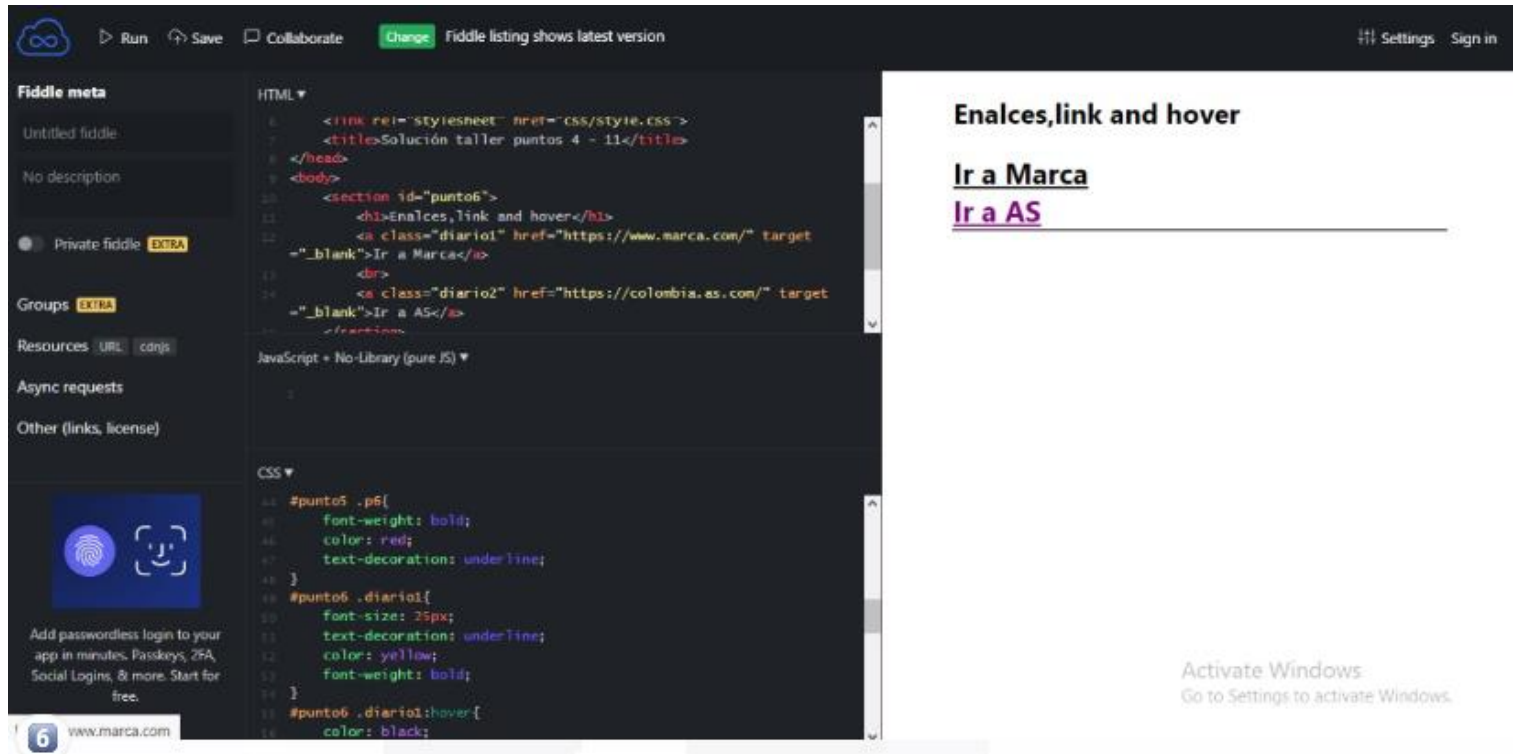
▷ Run ⇧ Save ☐ Collaborate Change Fiddle listing shows latest version

Settings Sign in

Fiddle meta

Untitled fiddle

No description

Private fiddle EXTRA

Groups EXTRA

Resources URL cdnjs

Async requests

Other (links, license)

Add passwordless login to your app in minutes. Passkeys, 2FA, Social Logins, & more. Start for free.

www.marca.com

HTML ▾

```
<link rel="stylesheet" href="css/style.css">
<title>Solución taller puntos 4 - 11</title>
</head>
<body>
<section id="punto6">
<h1>Enalces,link and hover</h1>
<a class="diario1" href="https://www.marca.com/" target="_blank">Ir a Marca</a>
<br>
<a class="diario2" href="https://colombia.as.com/" target="_blank">Ir a AS</a>
</section>
```

JavaScript + No-Library (pure JS) ▾

CSS ▾

```
#punto5 .p6{
font-weight: bold;
color: red;
text-decoration: underline;
}
#punto6 .diario1{
font-size: 25px;
text-decoration: underline;
color: yellow;
font-weight: bold;
}
#punto6 .diario1:hover{
color: black;
```

Enalces,link and hover

Ir a Marca
Ir a AS

Activate Windows
Go to Settings to activate Windows.